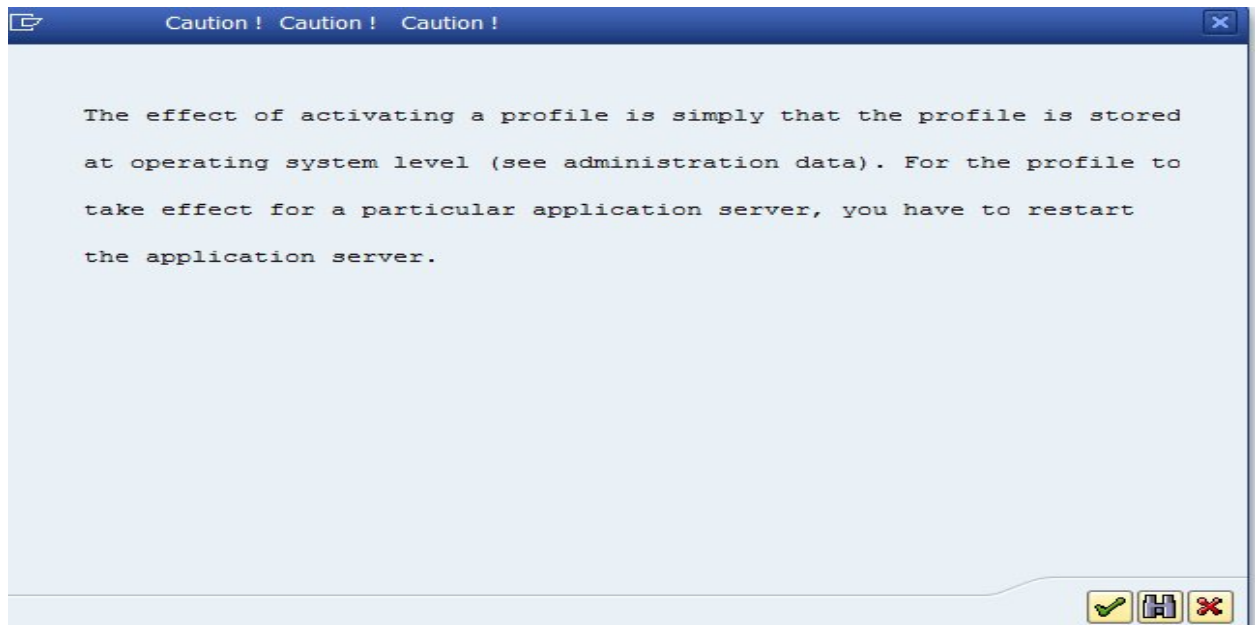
Caution ! Caution ! Caution !

The effect of activating a profile is simply that the profile is stored at operating system level (see administration data). For the profile to take effect for a particular application server, you have to restart the application server.